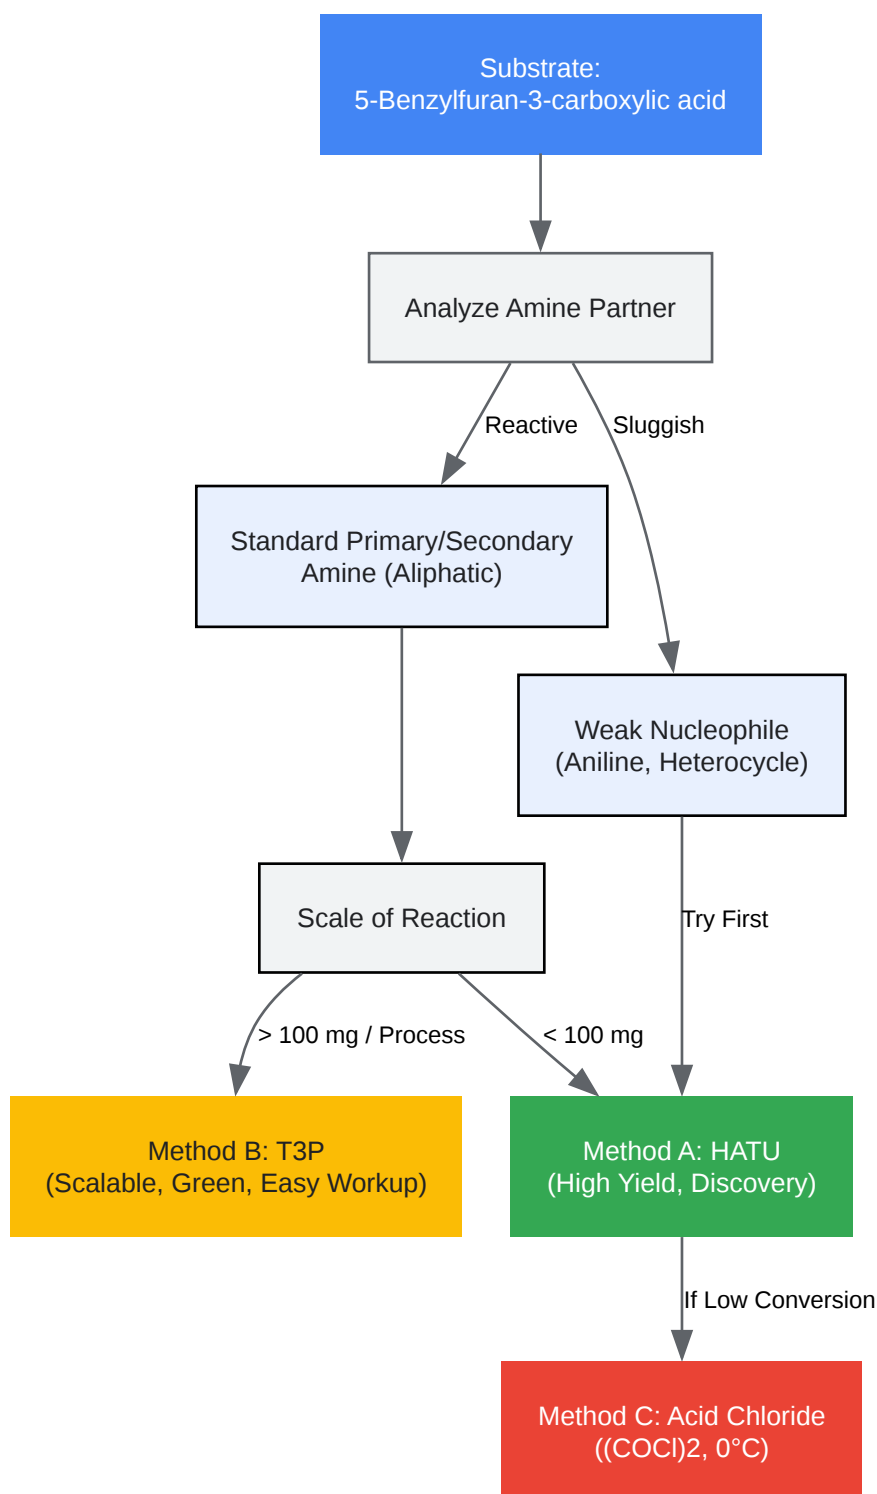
Substrate:
5-Benzylfuran-3-carboxylic acid

Analyze Amine Partner

Reactive

Sluggish

Standard Primary/Secondary Amine (Aliphatic)

Weak Nucleophile (Aniline, Heterocycle)

Scale of Reaction

Try First

> 100 mg / Process

< 100 mg

Method B: T3P
(Scalable, Green, Easy Workup)

Method A: HATU
(High Yield, Discovery)

If Low Conversion

Method C: Acid Chloride
((COCl)2, 0°C)